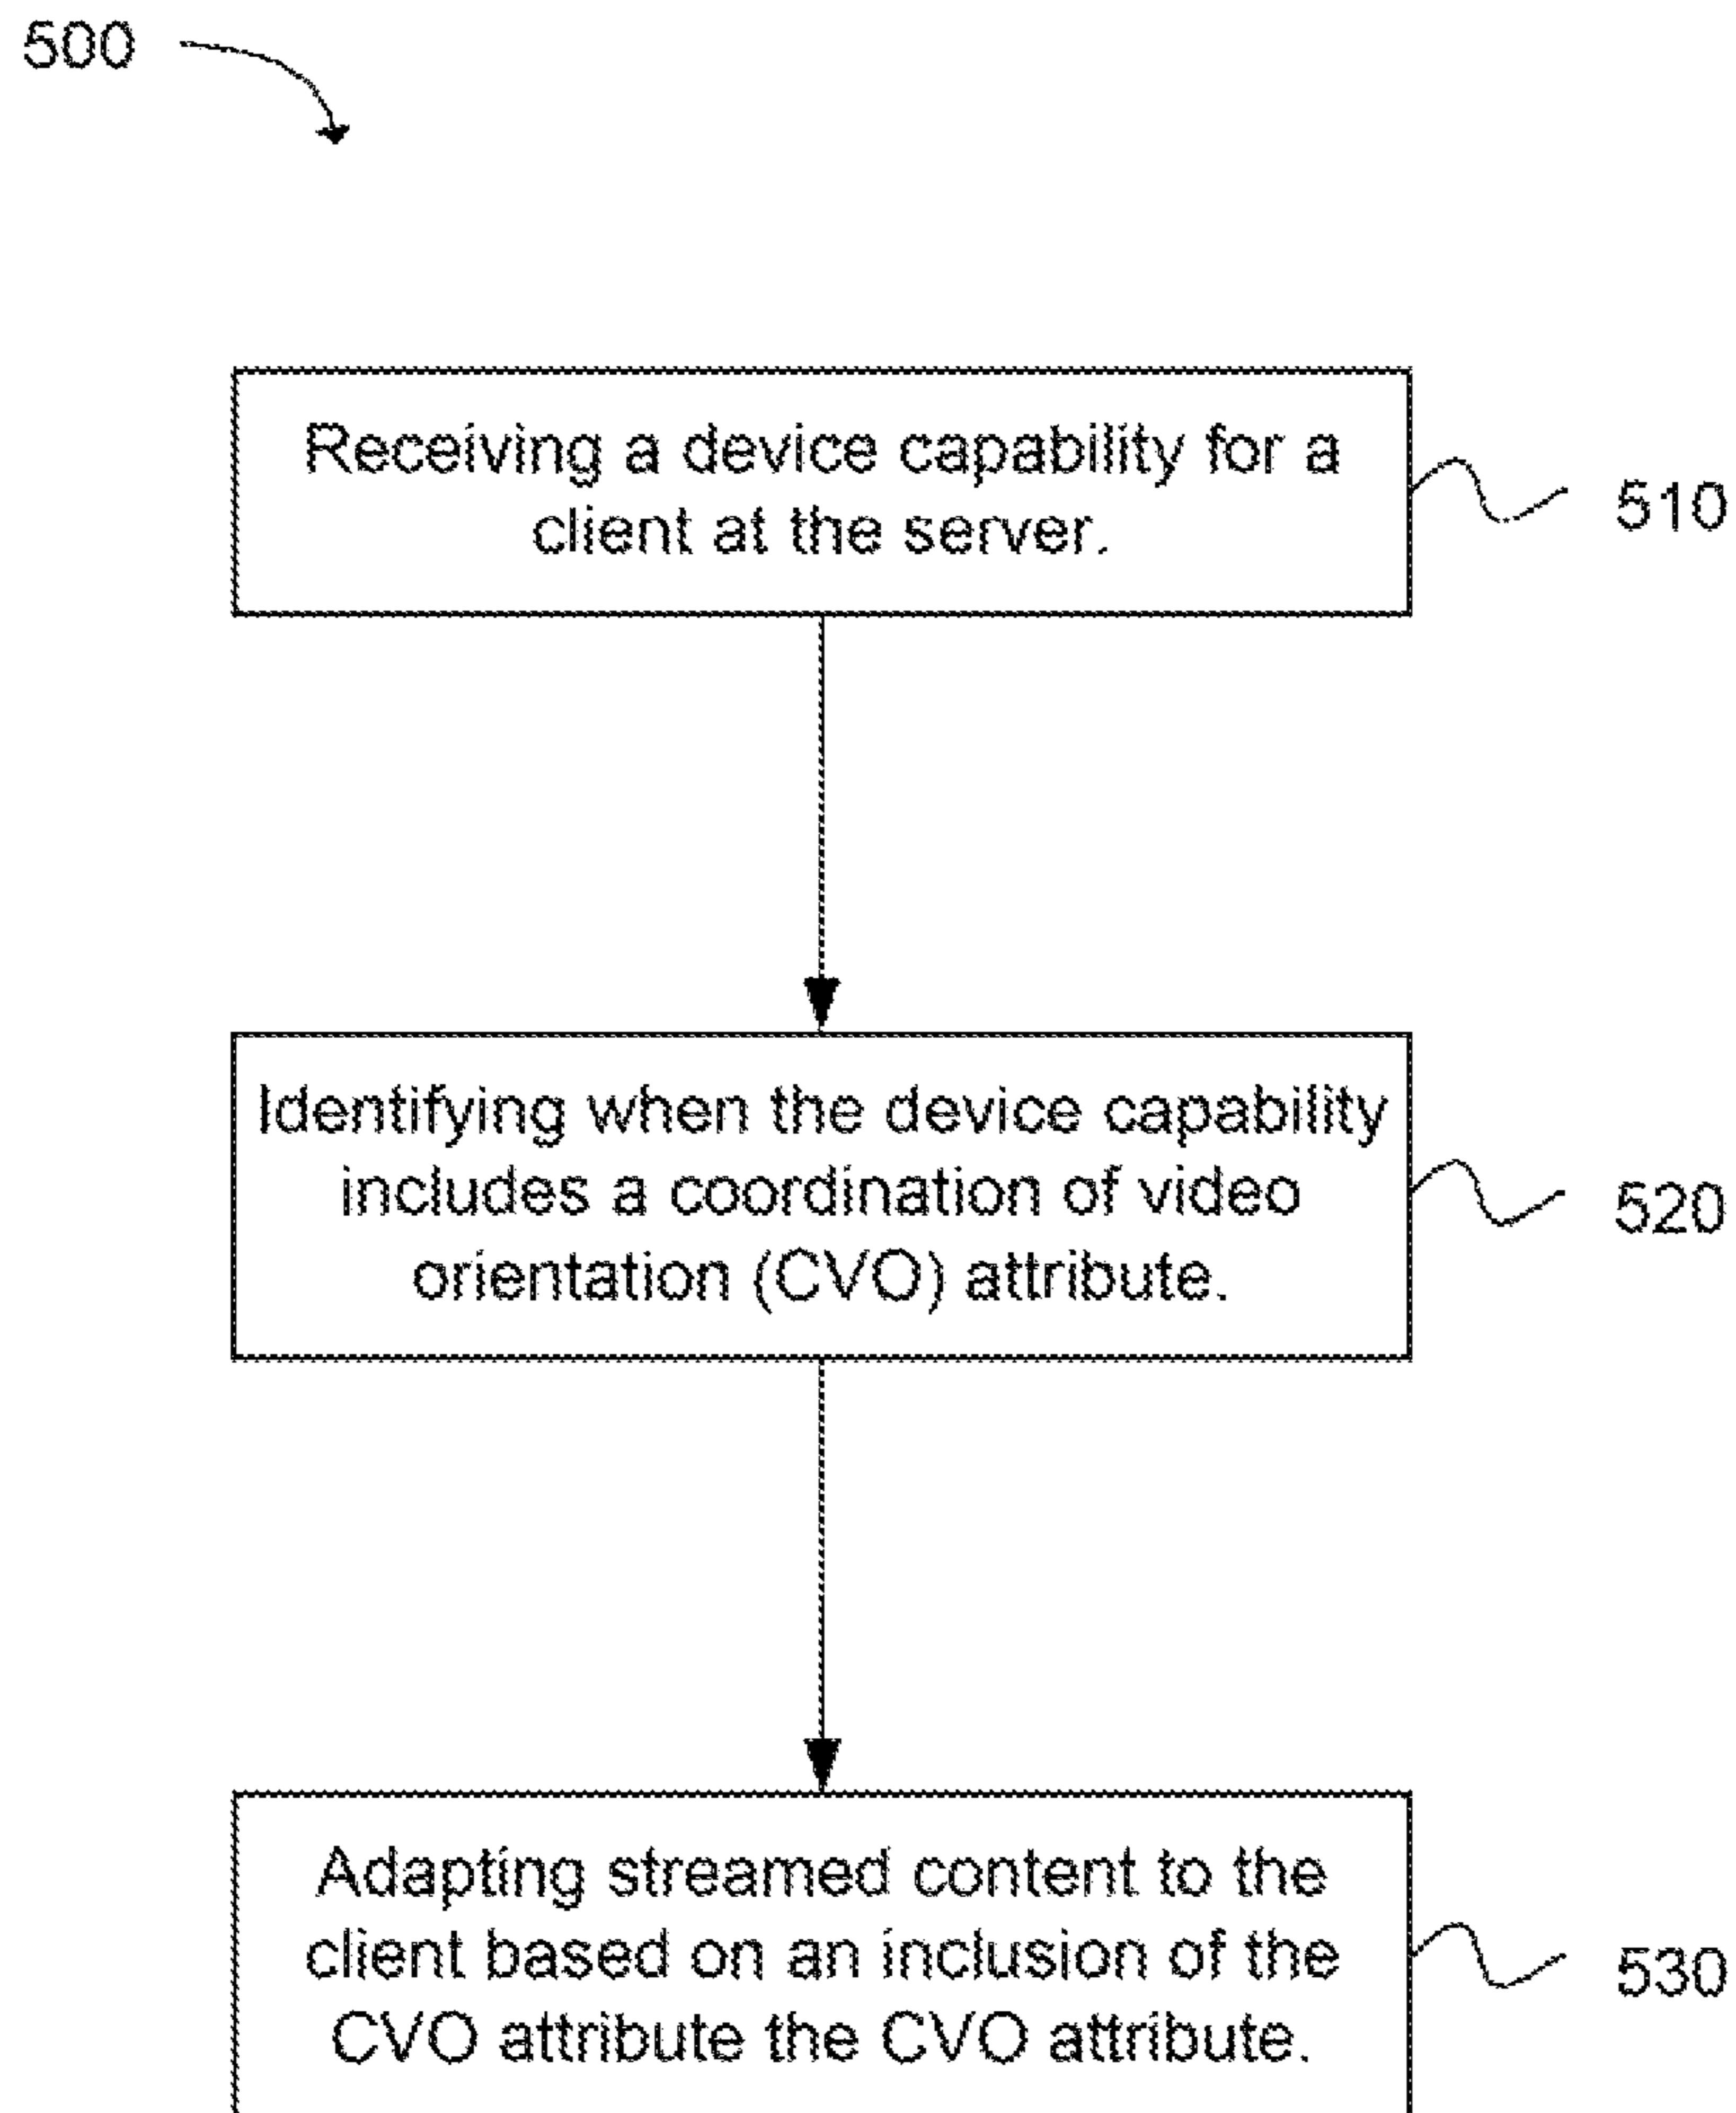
500

Receiving a device capability for a client at the server.

510

Identifying when the device capability includes a coordination of video orientation (CVO) attribute.

520

Adapting streamed content to the client based on an inclusion of the CVO attribute the CVO attribute.

530